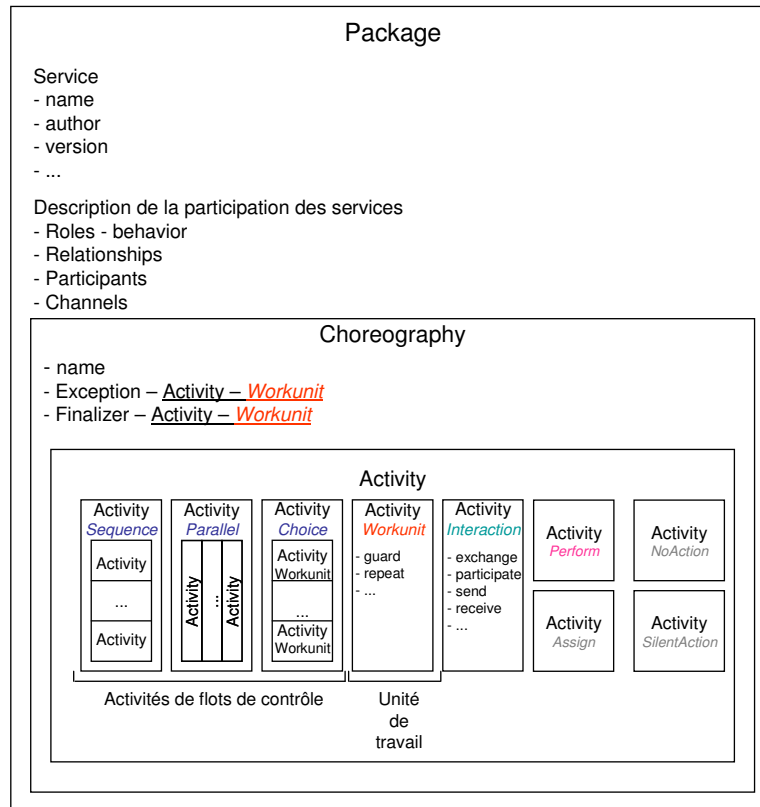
Package

Service
- name
- author
- version
- ...

Description de la participation des services
- Roles - behavior
- Relationships
- Participants
- Channels

Choreography

- name
- Exception – Activity – Workunit
- Finalizer – Activity – Workunit

Activity

Activity Sequence
Activity
...
Activity

Activity Parallel
Activity
...
Activity

Activity Choice
Activity Workunit
...
Activity Workunit

Activity Workunit
- guard
- repeat
- ...

Activity Interaction
- exchange
- participate
- send
- receive
- ...

Activity Perform

Activity NoAction

Activity Assign

Activity SilentAction

Activités de flots de contrôle

Unité de travail